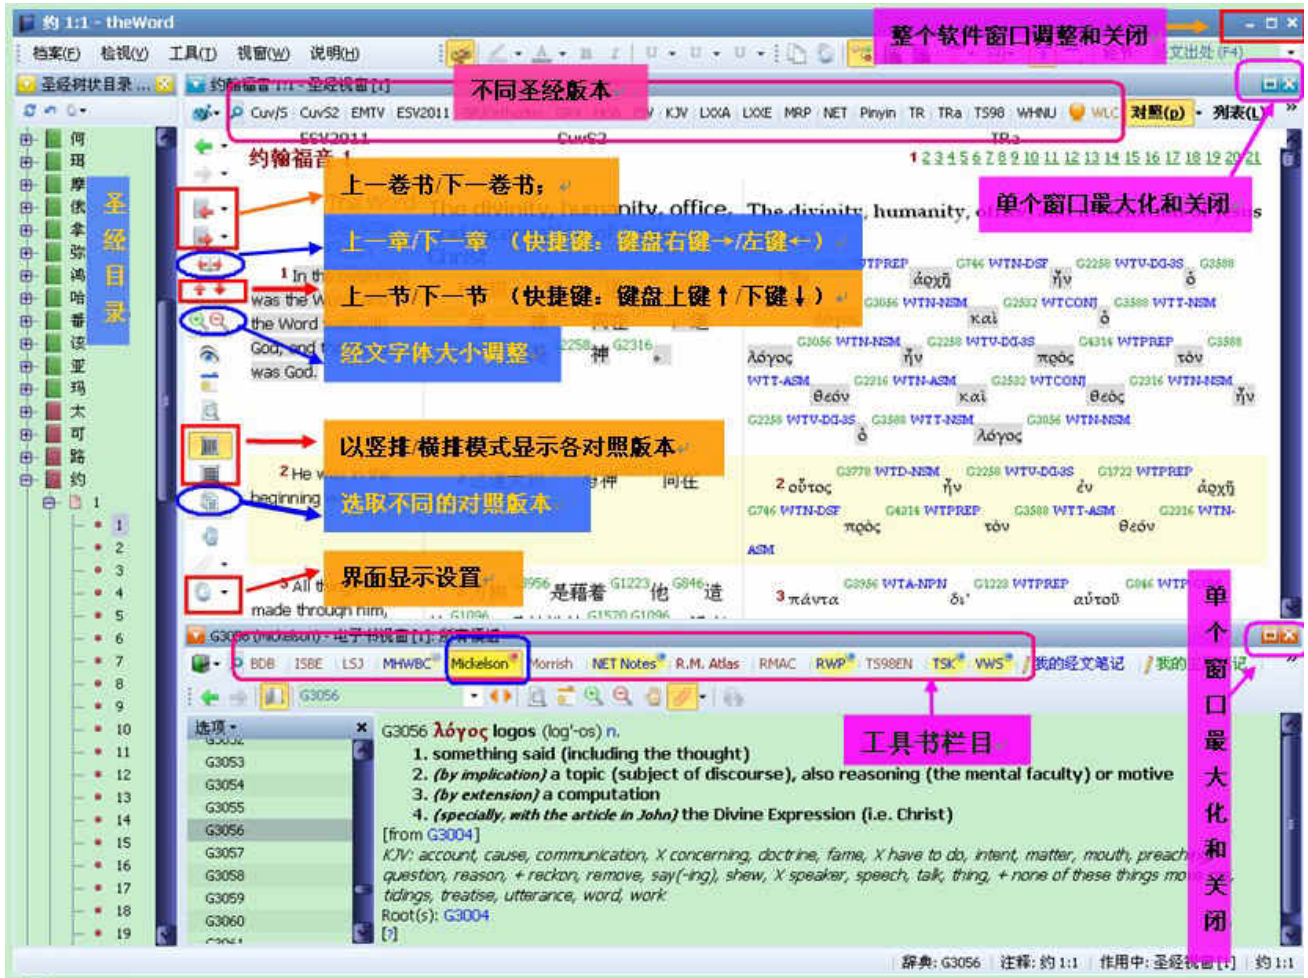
约 1:1 - theWord

档案(F) 检视(V) 工具(T) 视窗(W) 说明(H)

整个软件窗口调整和关闭

圣经树状目录 ... 约翰福音 1:1 - 圣经视窗[1]

不同圣经版本

CUV/S CUVS2 EMTV ESV2011 KJV LXXA LXXE MRP NET Pinyin TR TRa TS98 WHNU WLC 对照(P) 列表(L)

ESV2011 CuvS2 TRa

约翰福音 1

1 2 3 4 5 6 7 8 9 10 11 12 13 14 15 16 17 18 19 20 21

单个窗口最大化和关闭

上一卷书/下一卷书；

圣经目录

何 珥 摩 俄 拿 弥 鸿 哈 番 该 亚 玛 太 可 路 约

上一章/下一章 （快捷键：键盘右键→/左键←）

上一节/下一节 （快捷键：键盘上键↑/下键↓）

The divinity, humanity, office

1 In th was the W the Word God, and was God.

经文字体大小调整

神

λόγος ἦν πρὸς τὸν θεόν καὶ θεὸς ἦν ὁ λόγος ἀρχῇ ἦν καὶ ὁ

以竖排/横排模式显示各对照版本

2 He beginning

选取不同的对照版本

2 οὗτος ἦν ἐν ἀρχῇ πρὸς τὸν θεόν

界面显示设置

3 All t made through him,

是藉着 他 造

3 πάντα δι' αὐτοῦ

G3056 (Mickelson) - 电子书视窗[1]

BDB ISBE LSJ MHWBC Mickelson Morrish NET Notes R.M. Atlas RMAC RWP TS98EN TSK VWS 我的经文笔记 我的

单个窗口最大化和关闭

工具书栏目

G3056

选项

G3053 G3054 G3055 G3056 G3057 G3058 G3059 G3060

G3056 λόγος logos (log'-os) n.
1. something said (including the thought)
2. (by implication) a topic (subject of discourse), also reasoning (the mental faculty) or motive
3. (by extension) a computation
4. (specially, with the article in John) the Divine Expression (i.e. Christ)
[from G3004]
KJV: account, cause, communication, X concerning, doctrine, fame, X have to do, intent, matter, mouth, preach question, reason, + reckon, remove, say(-ing), shew, X speaker, speech, talk, thing, + none of these things mo tidings, treatise, utterance, word, work
Root(s): G3004
[?]

辞典: G3056 注释: 约 1:1 作用中: 圣经视窗[1] 约 1:1